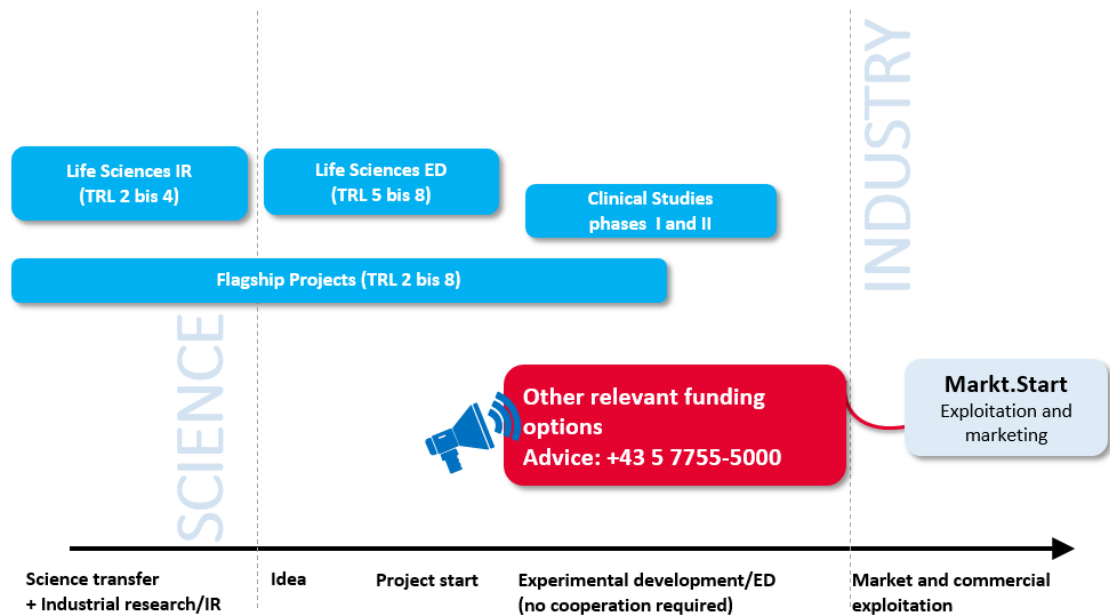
INDUSTRY

Life Sciences IR (TRL 2 bis 4)

Life Sciences ED (TRL 5 bis 8)

Clinical Studies phases I and II

Flagship Projects (TRL 2 bis 8)

SCIENCE

Other relevant funding options
Advice: +43 5 7755-5000

Markt.Start
Exploitation and marketing

Science transfer + Industrial research/IR

Idea

Project start

Experimental development/ED (no cooperation required)

Market and commercial exploitation